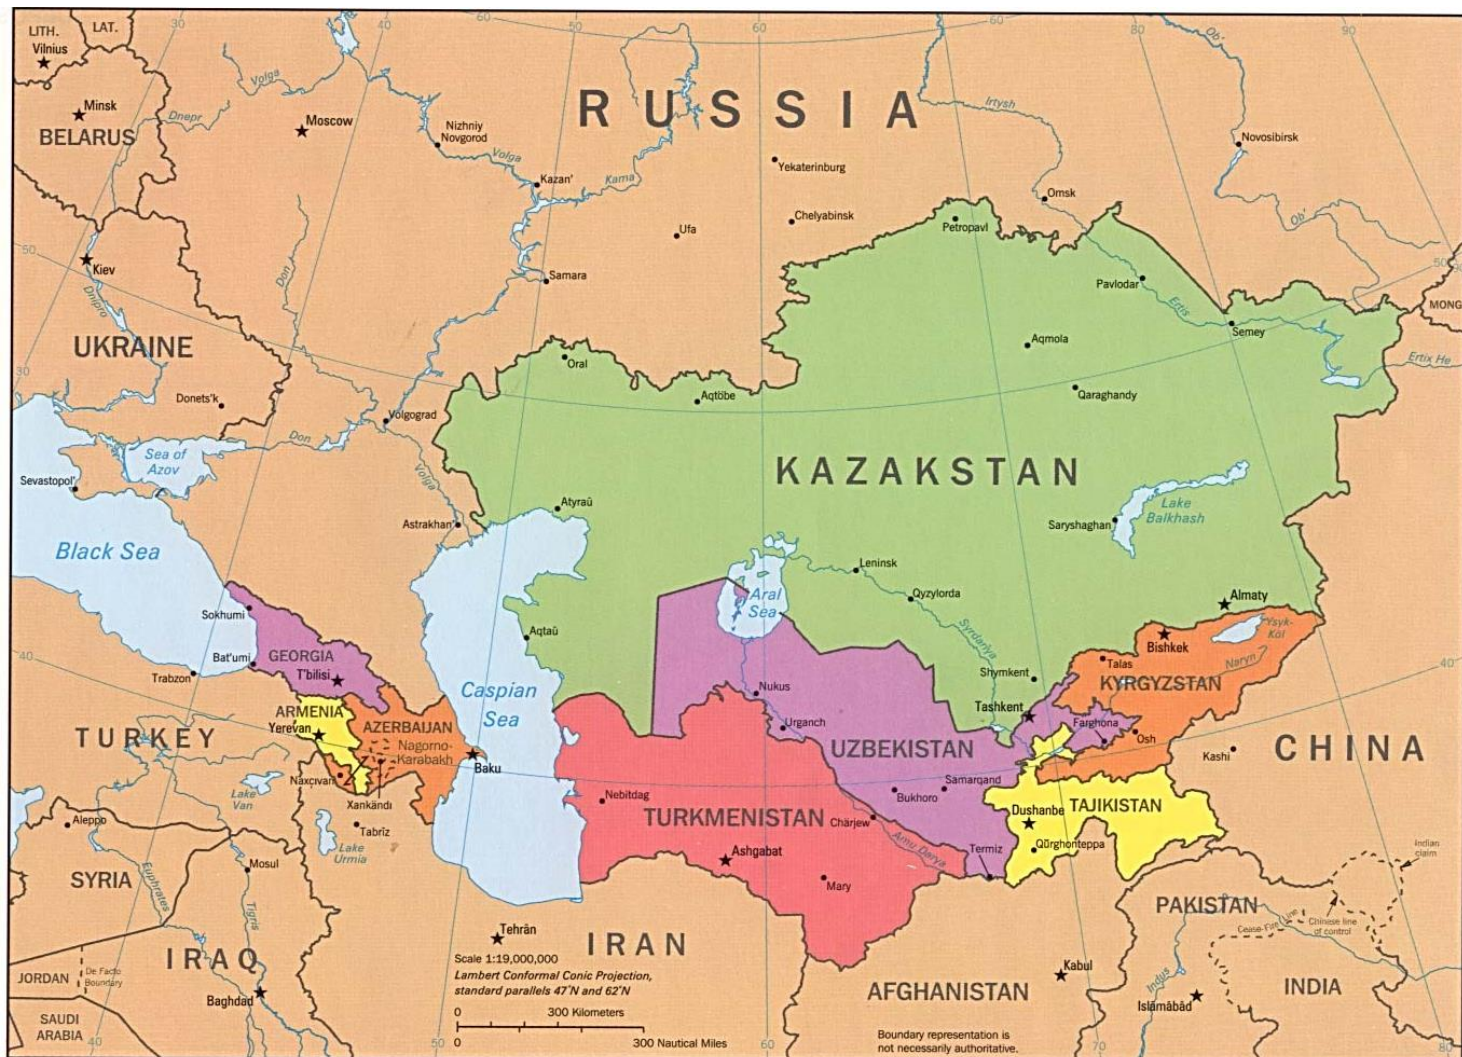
LITH. LAT.
Vilnius
Minsk
BELARUS
Moscow
Nizhniy Novgorod
RUSSIA
Irtysh
Novosibirsk
Volga
Dnepr
Kazan'
Kama
Yekaterinburg
Omsk
Chelyabinsk
Ufa
Petropavl
Ob'
Kiev
Samara
Pavlodar
Dnipro
Don
Ertis
Semey
MONG
UKRAINE
Oral
Aqmola
Irtix He
Aqtöbe
Qaraghandy
Donets'k
Volgograd
Sea of Azov
Don
KAZAKSTAN
Sevastopol'
Volga
Atyraū
Astrakhan'
Lake Balkhash
Saryshaghan
Black Sea
Leninsk
Qyzylorda
Aral Sea
Almaty
Sokhumi
Aqtaū
Syrdarya
Bishkek
Ysyk-Köl
Bat'umi
GEORGIA
Talas
Naryn
Trabzon
T'bilisi
Caspian Sea
Nukus
Shymkent
KYRGYZSTAN
ARMENIA
Tashkent
Farghona
Yerevan
AZERBAIJAN
Urganch
Osh
TURKEY
Nagorno-Karabakh
UZBEKISTAN
Kashi
CHINA
Baku
Naxçıvan
Samarqand
Lake Van
Xankändi
Bukhoro
Nebitdag
Dushanbe
TAJIKISTAN
Aleppo
Tabriz
TURKMENISTAN
Chärjew
Lake Urmia
Amu Darya
Termiz
Qŭrghonteppa
Mosul
Ashgabat
Indian claim
SYRIA
Euphrates
Tigris
Mary
PAKISTAN
Cease-Fire Line
Chinese line of control
Tehrān
IRAN
Scale 1:19,000,000
Lambert Conformal Conic Projection, standard parallels 47°N and 62°N
Kabul
IRAQ
Indus
JORDAN
De Facto Boundary
0 300 Kilometers
0 300 Nautical Miles
AFGHANISTAN
Islāmābād
INDIA
Baghdad
SAUDI ARABIA
Boundary representation is not necessarily authoritative.
30 40 50 60 70 80 90 60 50 40 30 40 50 60 70 80